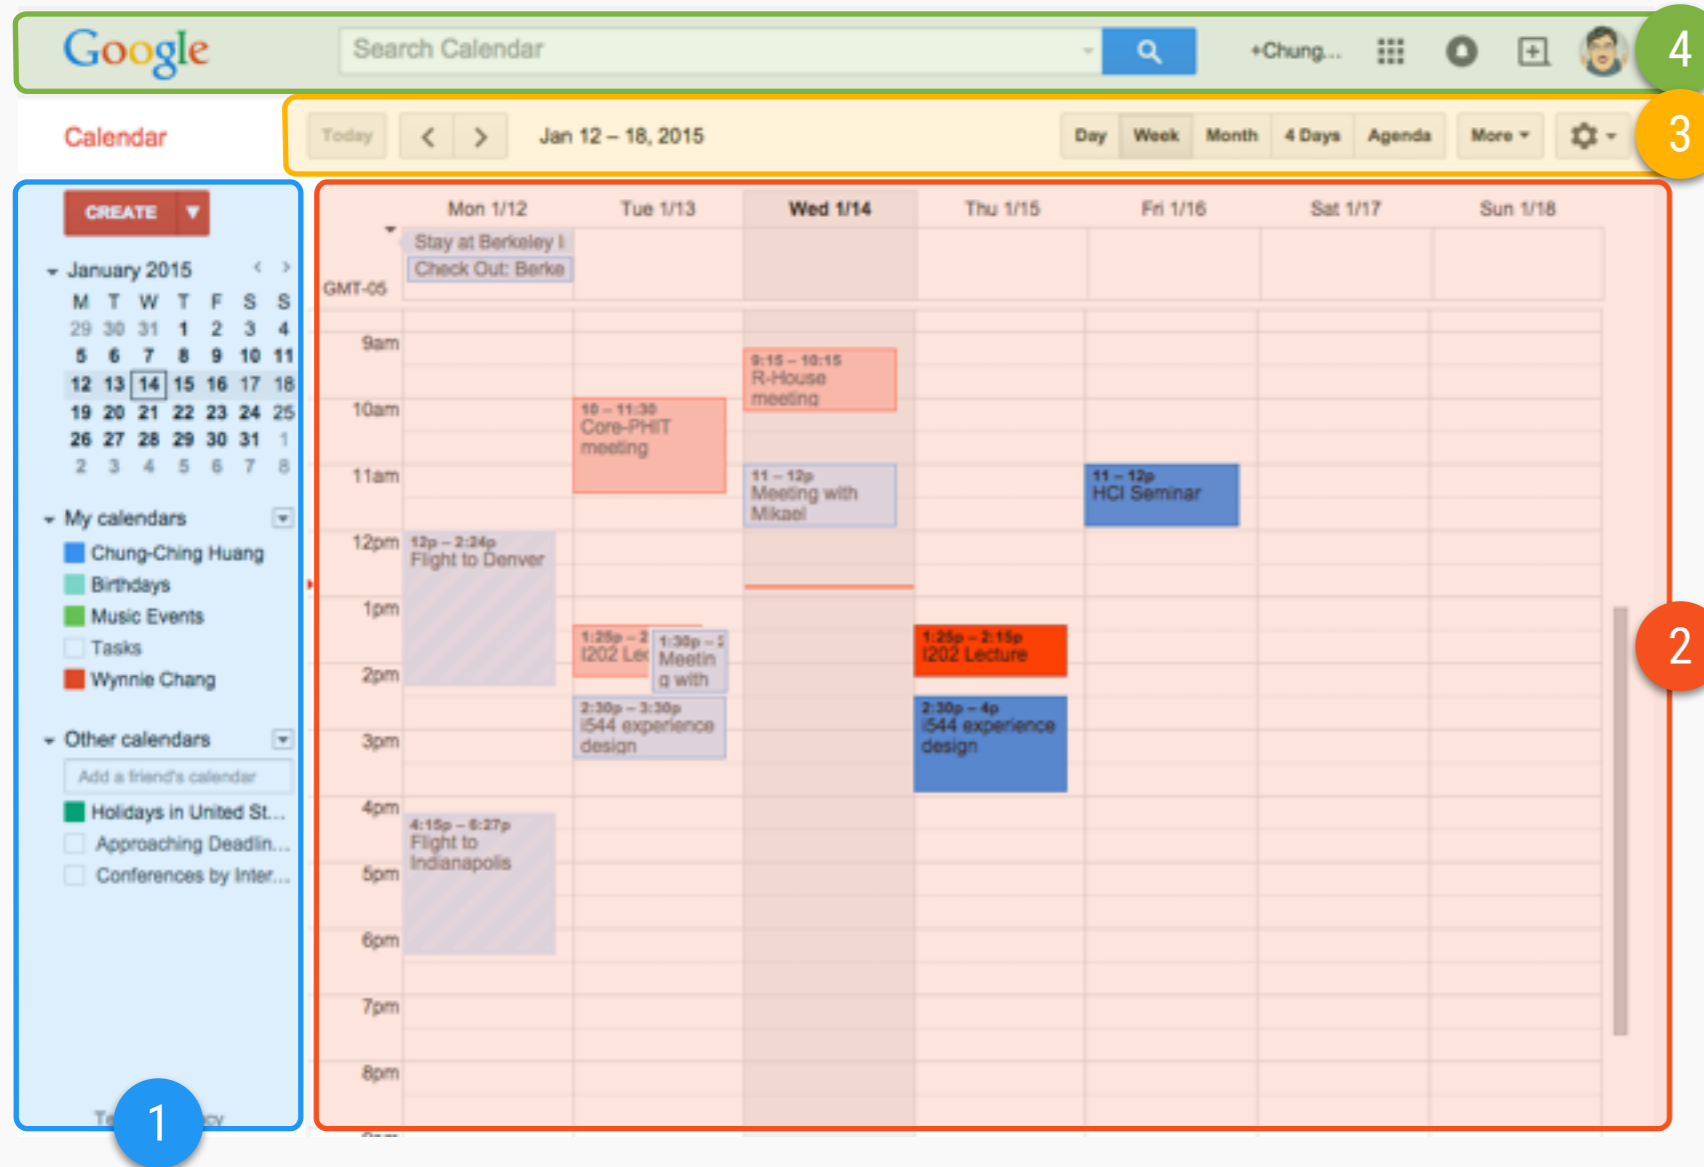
Google

Search Calendar

+Chung...

4

Calendar

Today

Jan 12 – 18, 2015

Day Week Month 4 Days Agenda More

3

CREATE

January 2015

| M | T | W | T | F | S | S |
|---|---|---|---|---|---|---|
| 29 | 30 | 31 | 1 | 2 | 3 | 4 |
| 5 | 6 | 7 | 8 | 9 | 10 | 11 |
| 12 | 13 | 14 | 15 | 16 | 17 | 18 |
| 19 | 20 | 21 | 22 | 23 | 24 | 25 |
| 26 | 27 | 28 | 29 | 30 | 31 | 1 |
| 2 | 3 | 4 | 5 | 6 | 7 | 8 |

My calendars

Chung-Ching Huang
Birthdays
Music Events
Tasks
Wynnie Chang

Other calendars

Add a friend's calendar

Holidays in United St...
Approaching Deadlin...
Conferences by Inter...

Te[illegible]cy

1

Mon 1/12 Tue 1/13 Wed 1/14 Thu 1/15 Fri 1/16 Sat 1/17 Sun 1/18

Stay at Berkeley I
Check Out: Berke

GMT-05

9am
10am
11am
12pm
1pm
2pm
3pm
4pm
5pm
6pm
7pm
8pm

9:15 – 10:15
R-House meeting

10 – 11:30
Core-PHIT meeting

11 – 12p
Meeting with Mikael

11 – 12p
HCI Seminar

12p – 2:24p
Flight to Denver

1:25p – 2
I202 Lec

1:30p – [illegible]
Meetin g with

1:25p – 2:15p
I202 Lecture

2:30p – 3:30p
I544 experience design

2:30p – 4p
I544 experience design

4:15p – 6:27p
Flight to Indianapolis

2